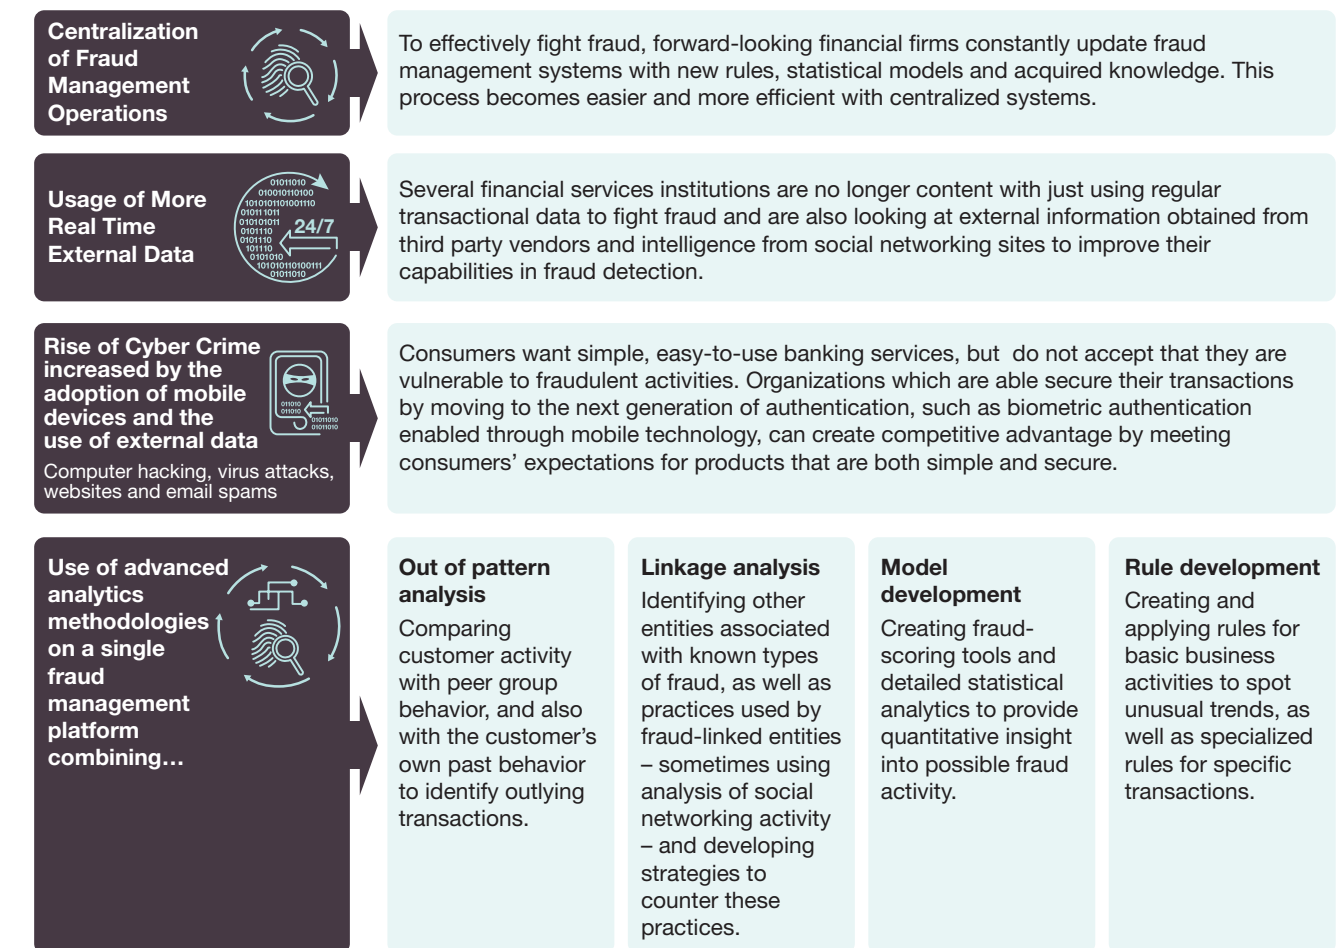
Centralization of Fraud Management Operations

To effectively fight fraud, forward-looking financial firms constantly update fraud management systems with new rules, statistical models and acquired knowledge. This process becomes easier and more efficient with centralized systems.

Usage of More Real Time External Data

01011010
010010110100
1010101101001110
01011 1011
010101011
0101110
0101110
101110
0101010
101010110100111
01011010
24/7

Several financial services institutions are no longer content with just using regular transactional data to fight fraud and are also looking at external information obtained from third party vendors and intelligence from social networking sites to improve their capabilities in fraud detection.

Rise of Cyber Crime increased by the adoption of mobile devices and the use of external data

Computer hacking, virus attacks, websites and email spams

011010
011010
01011010
01011010

Consumers want simple, easy-to-use banking services, but do not accept that they are vulnerable to fraudulent activities. Organizations which are able secure their transactions by moving to the next generation of authentication, such as biometric authentication enabled through mobile technology, can create competitive advantage by meeting consumers' expectations for products that are both simple and secure.

Use of advanced analytics methodologies on a single fraud management platform combining…

Out of pattern analysis

Comparing customer activity with peer group behavior, and also with the customer's own past behavior to identify outlying transactions.

Linkage analysis

Identifying other entities associated with known types of fraud, as well as practices used by fraud-linked entities – sometimes using analysis of social networking activity – and developing strategies to counter these practices.

Model development

Creating fraud-scoring tools and detailed statistical analytics to provide quantitative insight into possible fraud activity.

Rule development

Creating and applying rules for basic business activities to spot unusual trends, as well as specialized rules for specific transactions.